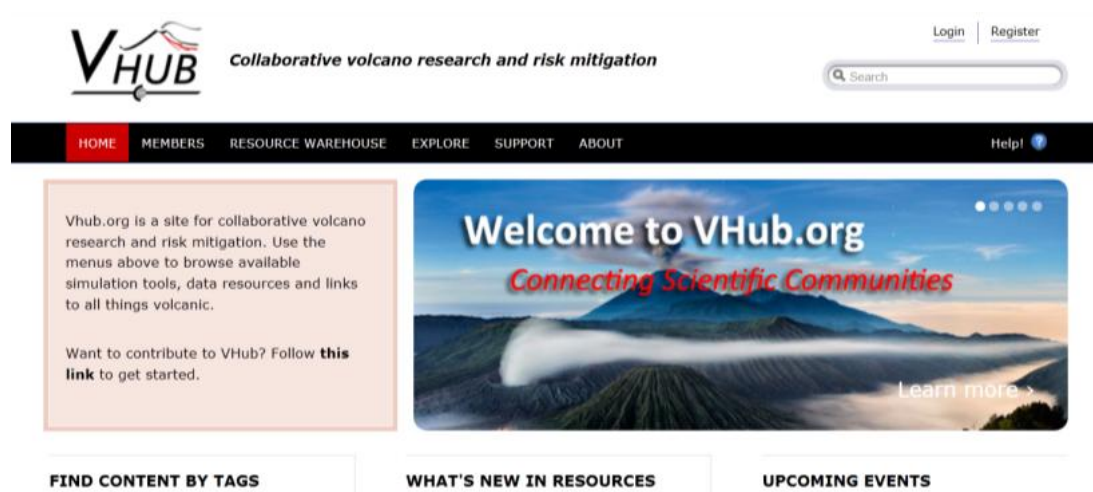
VHUB

Collaborative volcano research and risk mitigation

Login Register

Search

HOME MEMBERS RESOURCE WAREHOUSE EXPLORE SUPPORT ABOUT Help!

Vhub.org is a site for collaborative volcano research and risk mitigation. Use the menus above to browse available simulation tools, data resources and links to all things volcanic.

Want to contribute to VHub? Follow **this link** to get started.

Welcome to VHub.org

Connecting Scientific Communities

Learn more ›

FIND CONTENT BY TAGS

WHAT'S NEW IN RESOURCES

UPCOMING EVENTS